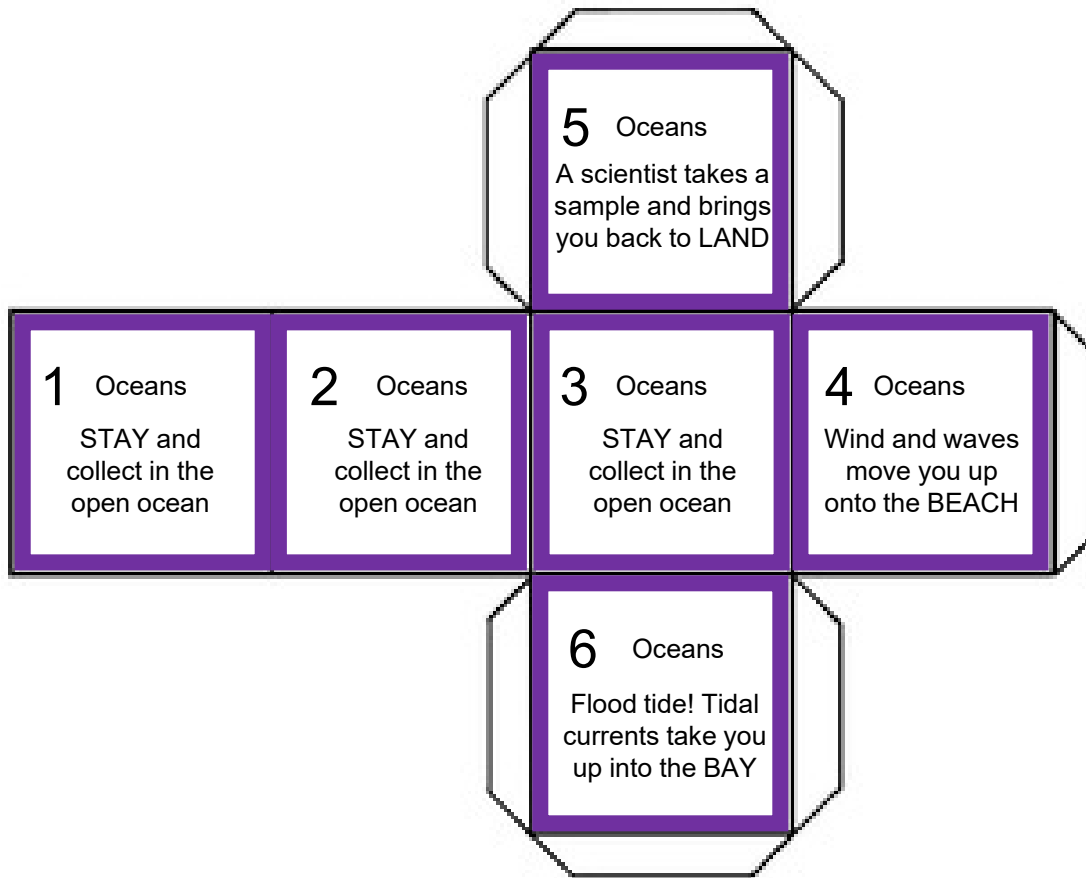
5 Oceans

A scientist takes a sample and brings you back to LAND

1 Oceans

STAY and collect in the open ocean

2 Oceans

STAY and collect in the open ocean

3 Oceans

STAY and collect in the open ocean

4 Oceans

Wind and waves move you up onto the BEACH

6 Oceans

Flood tide! Tidal currents take you up into the BAY